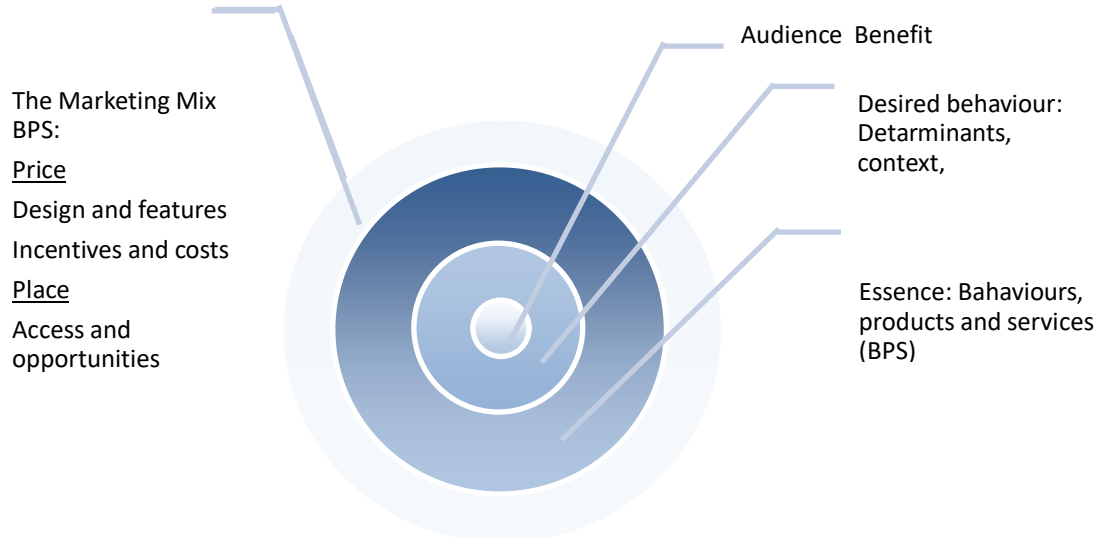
The Marketing Mix BPS:

Price

Design and features

Incentives and costs

Place

Access and opportunities

Audience Benefit

Desired behaviour: Detarminants, context,

Essence: Bahaviours, products and services (BPS)